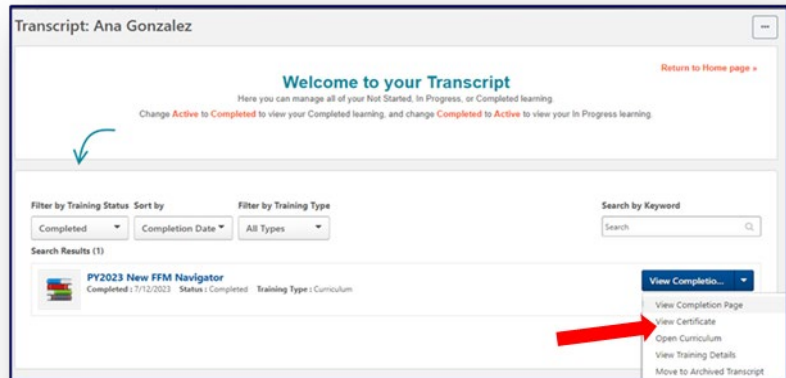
Transcript: Ana Gonzalez

...

Return to Home page »

Welcome to your Transcript

Here you can manage all of your Not Started, In Progress, or Completed learning.

Change Active to Completed to view your Completed learning, and change Completed to Active to view your In Progress learning.

Filter by Training Status

Completed

Sort by

Completion Date

Filter by Training Type

All Types

Search by Keyword

Search

Search Results (1)

PY2023 New FFM Navigator

Completed : 7/12/2023 Status : Completed Training Type : Curriculum

View Completio...

View Completion Page

View Certificate

Open Curriculum

View Training Details

Move to Archived Transcript